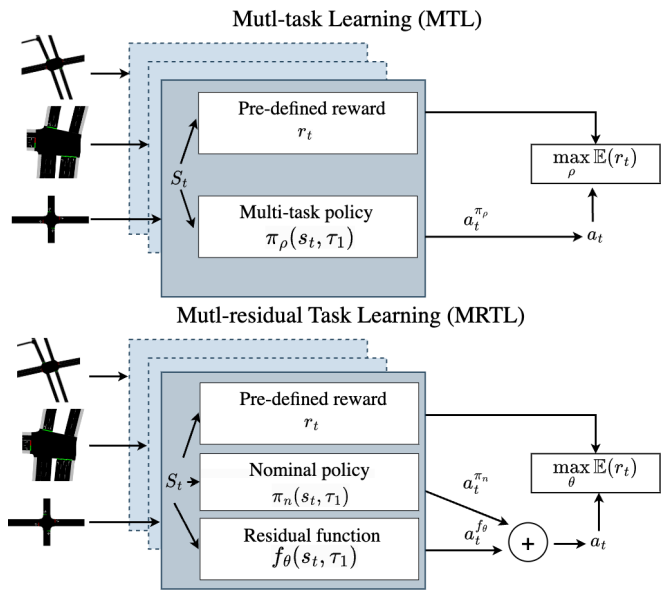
Mutl-task Learning (MTL)

$S_t$

Pre-defined reward
$r_t$

Multi-task policy
$\pi_\rho(s_t, \tau_1)$

$a_t^{\pi_\rho}$

$a_t$

$\max_\rho \mathbb{E}(r_t)$

Mutl-residual Task Learning (MRTL)

$S_t$

Pre-defined reward
$r_t$

Nominal policy
$\pi_n(s_t, \tau_1)$

Residual function
$f_\theta(s_t, \tau_1)$

$a_t^{\pi_n}$

$a_t^{f_\theta}$

+

$a_t$

$\max_\theta \mathbb{E}(r_t)$